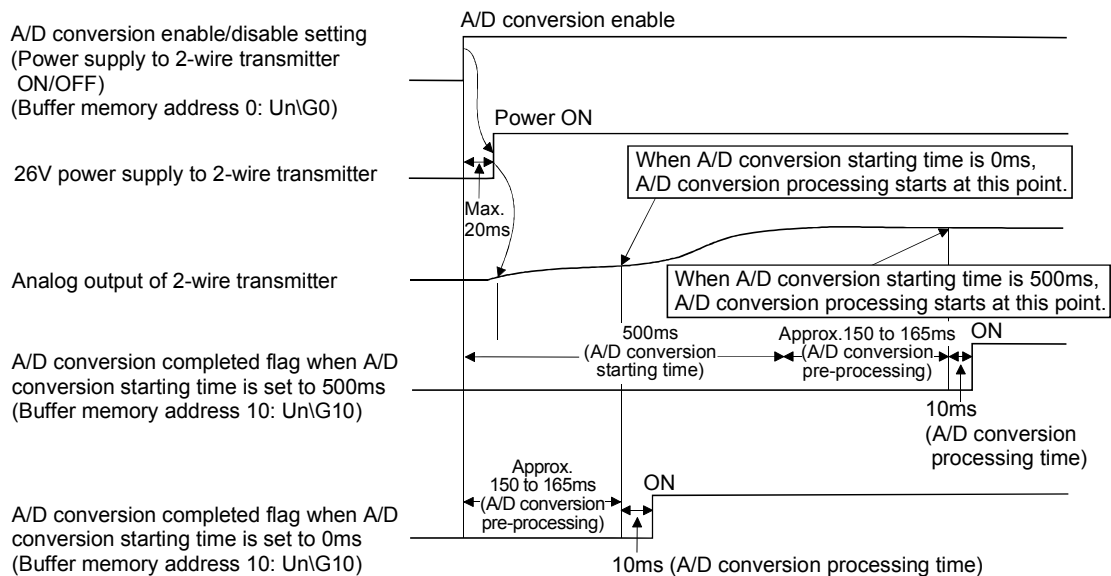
A/D conversion enable/disable setting (Power supply to 2-wire transmitter ON/OFF) (Buffer memory address 0: Un\G0)

A/D conversion enable

Power ON

26V power supply to 2-wire transmitter

Max. 20ms

When A/D conversion starting time is 0ms, A/D conversion processing starts at this point.

Analog output of 2-wire transmitter

When A/D conversion starting time is 500ms, A/D conversion processing starts at this point.

A/D conversion completed flag when A/D conversion starting time is set to 500ms (Buffer memory address 10: Un\G10)

500ms (A/D conversion starting time)

Approx.150 to 165ms (A/D conversion pre-processing)

ON

10ms (A/D conversion processing time)

A/D conversion completed flag when A/D conversion starting time is set to 0ms (Buffer memory address 10: Un\G10)

Approx. 150 to 165ms (A/D conversion pre-processing)

ON

10ms (A/D conversion processing time)